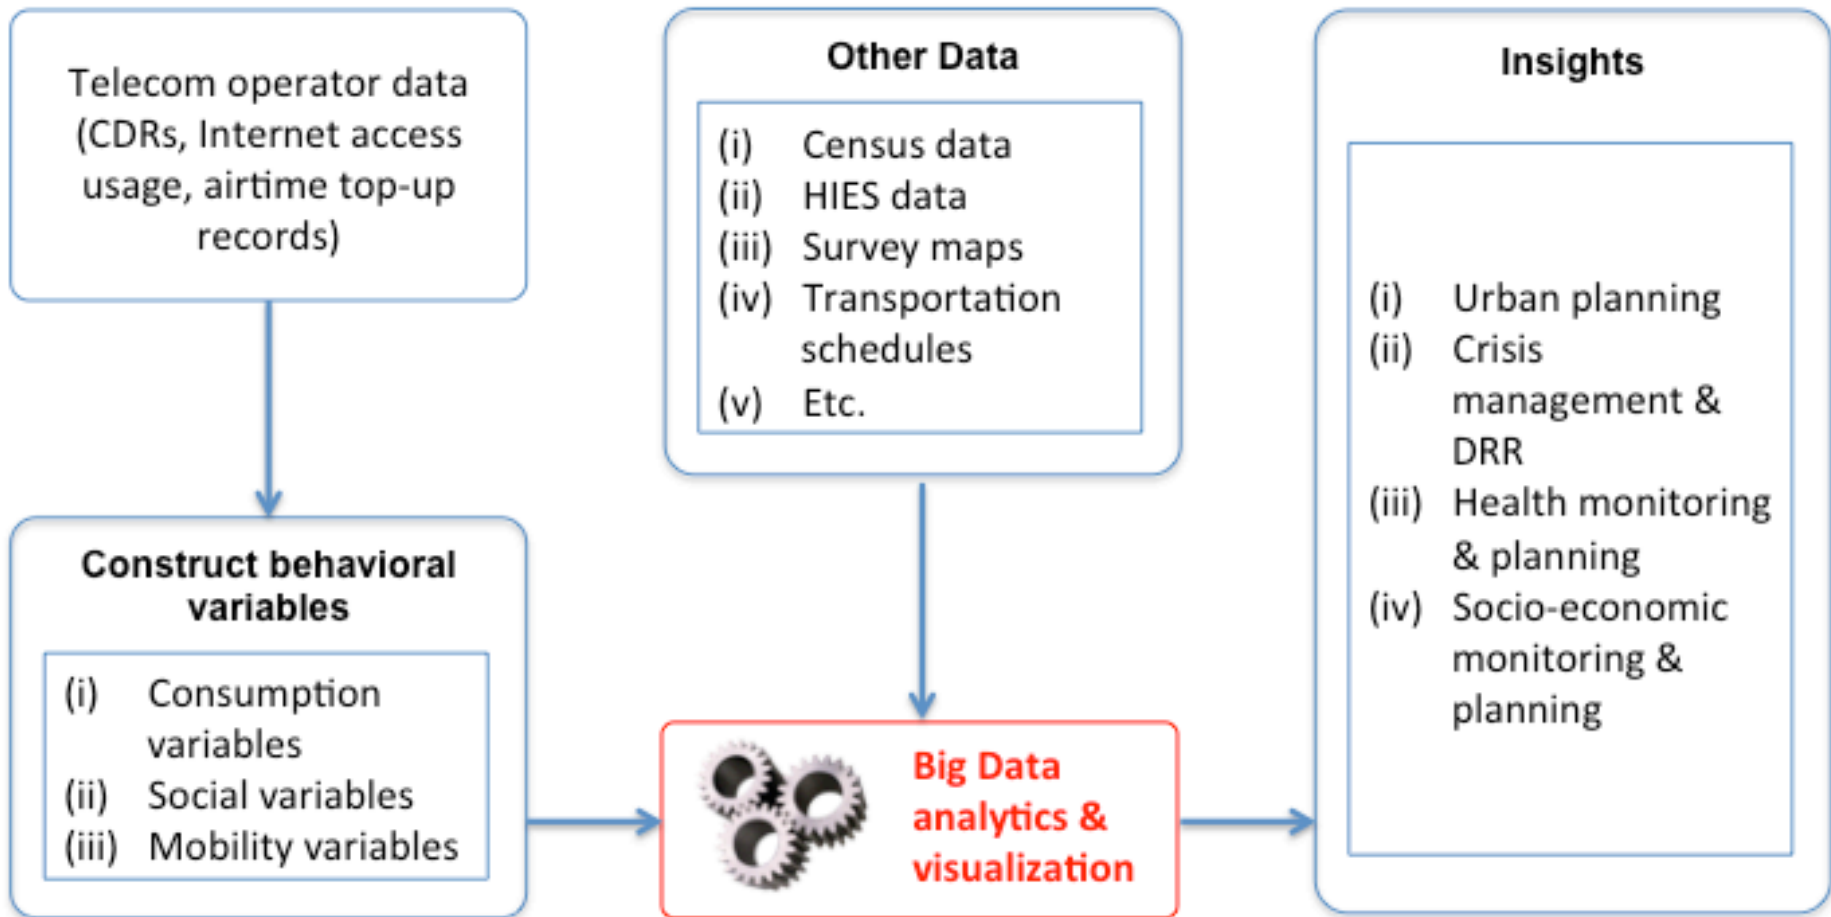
Telecom operator data (CDRs, Internet access usage, airtime top-up records)

Construct behavioral variables

(i) Consumption variables
(ii) Social variables
(iii) Mobility variables

Other Data

(i) Census data
(ii) HIES data
(iii) Survey maps
(iv) Transportation schedules
(v) Etc.

Big Data analytics & visualization

Insights

(i) Urban planning
(ii) Crisis management & DRR
(iii) Health monitoring & planning
(iv) Socio-economic monitoring & planning